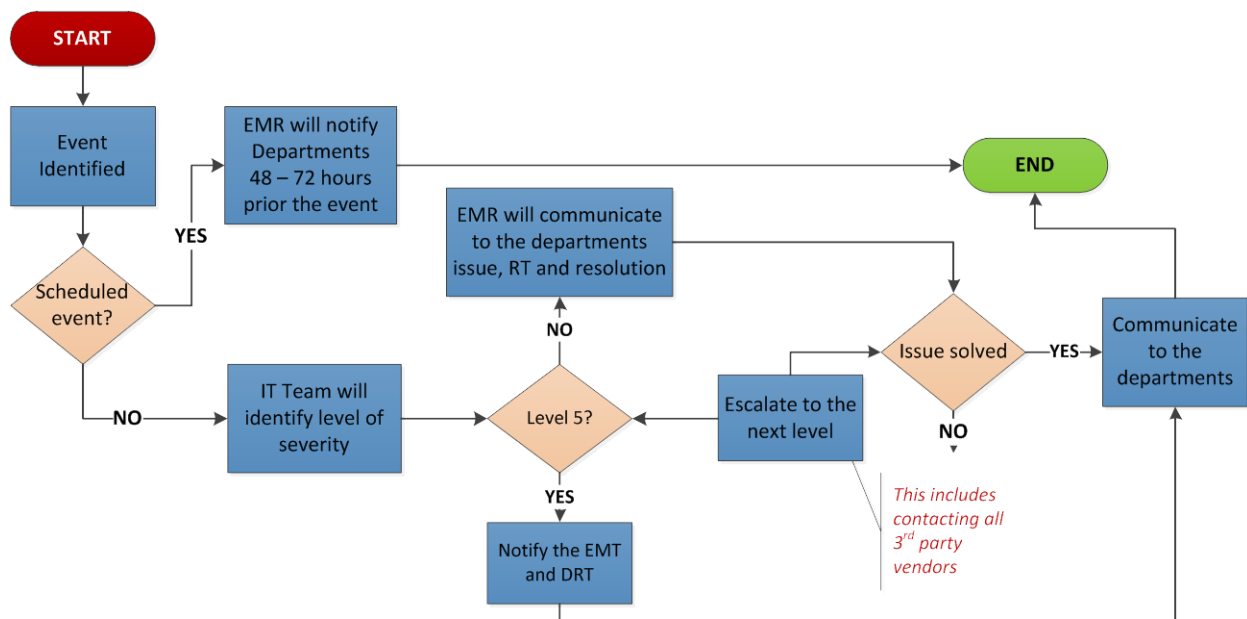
START

Event Identified

YES

EMR will notify Departments 48 – 72 hours prior the event

END

Scheduled event?

EMR will communicate to the departments issue, RT and resolution

NO

Issue solved

YES

Communicate to the departments

NO

IT Team will identify level of severity

Level 5?

Escalate to the next level

NO

YES

Notify the EMT and DRT

This includes contacting all 3$^{rd}$ party vendors